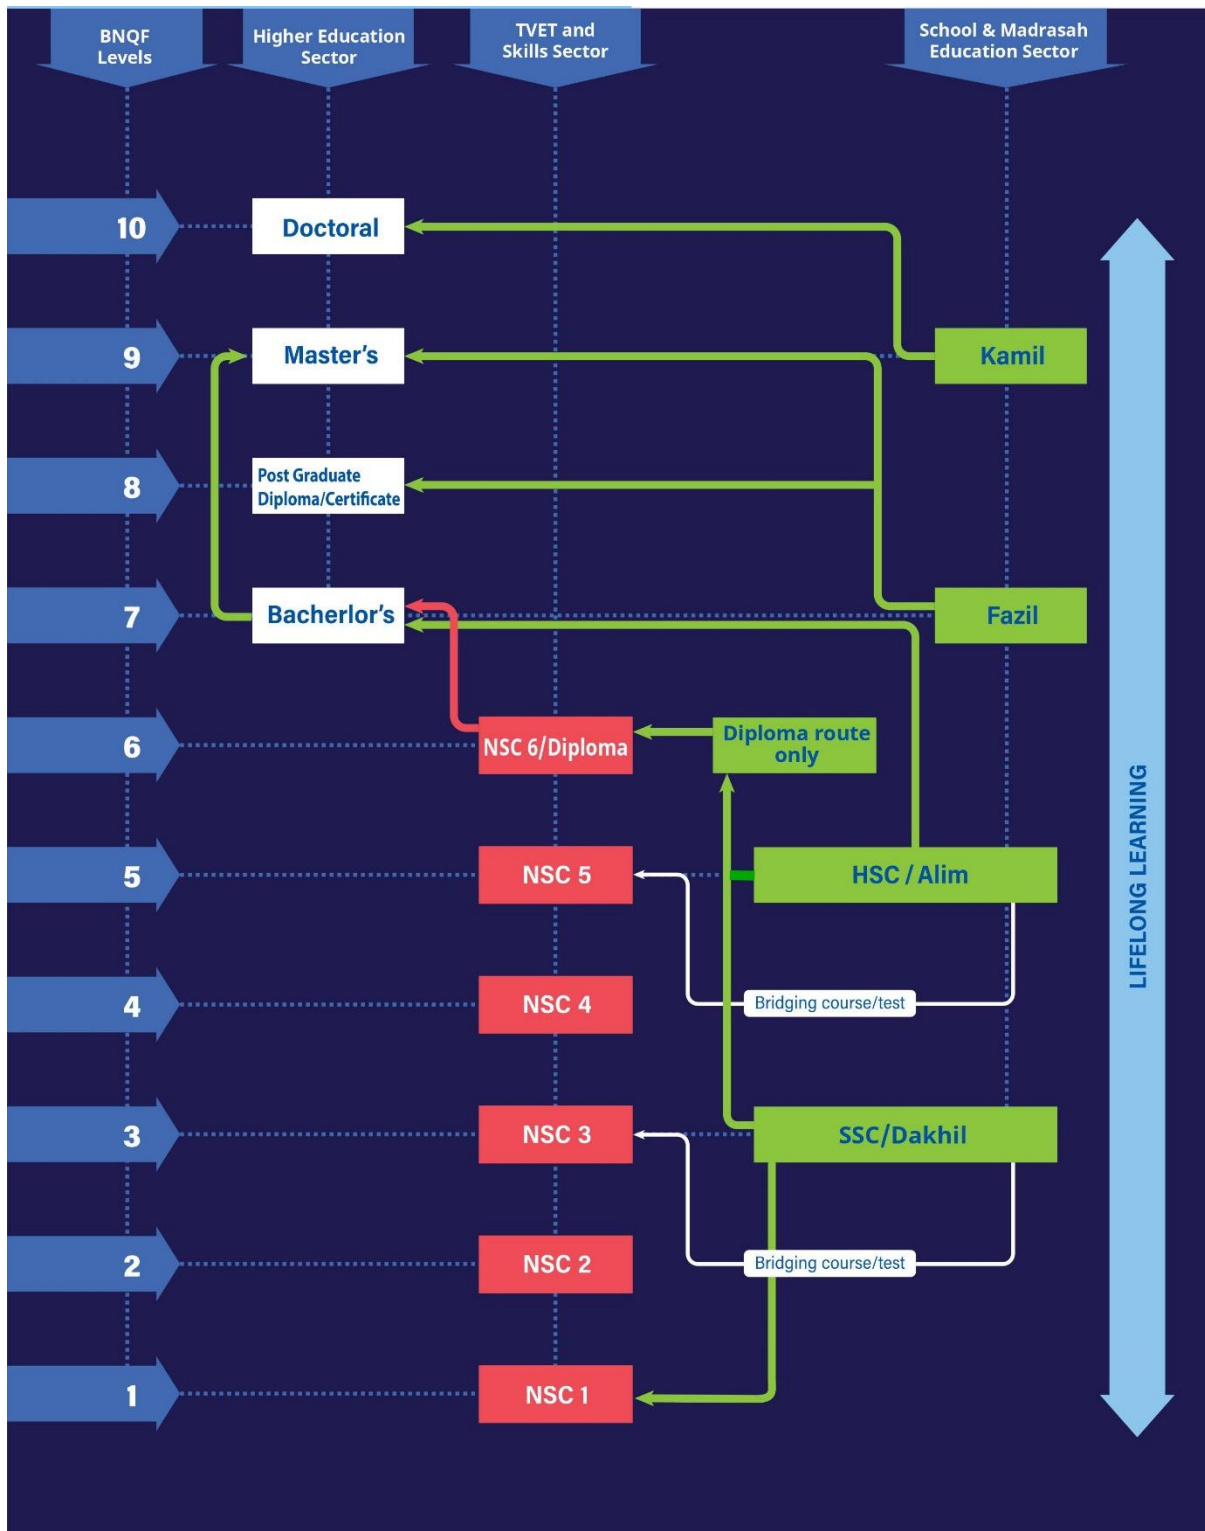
BNQF Levels

Higher Education Sector

TVET and Skills Sector

School & Madrasah Education Sector

10
Doctoral

9
Master's
Kamil

8
Post Graduate Diploma/Certificate

7
Bacherlor's
Fazil

6
NSC 6/Diploma
Diploma route only

5
NSC 5
HSC / Alim

4
NSC 4
Bridging course/test

3
NSC 3
SSC/Dakhil

2
NSC 2
Bridging course/test

1
NSC 1

LIFELONG LEARNING